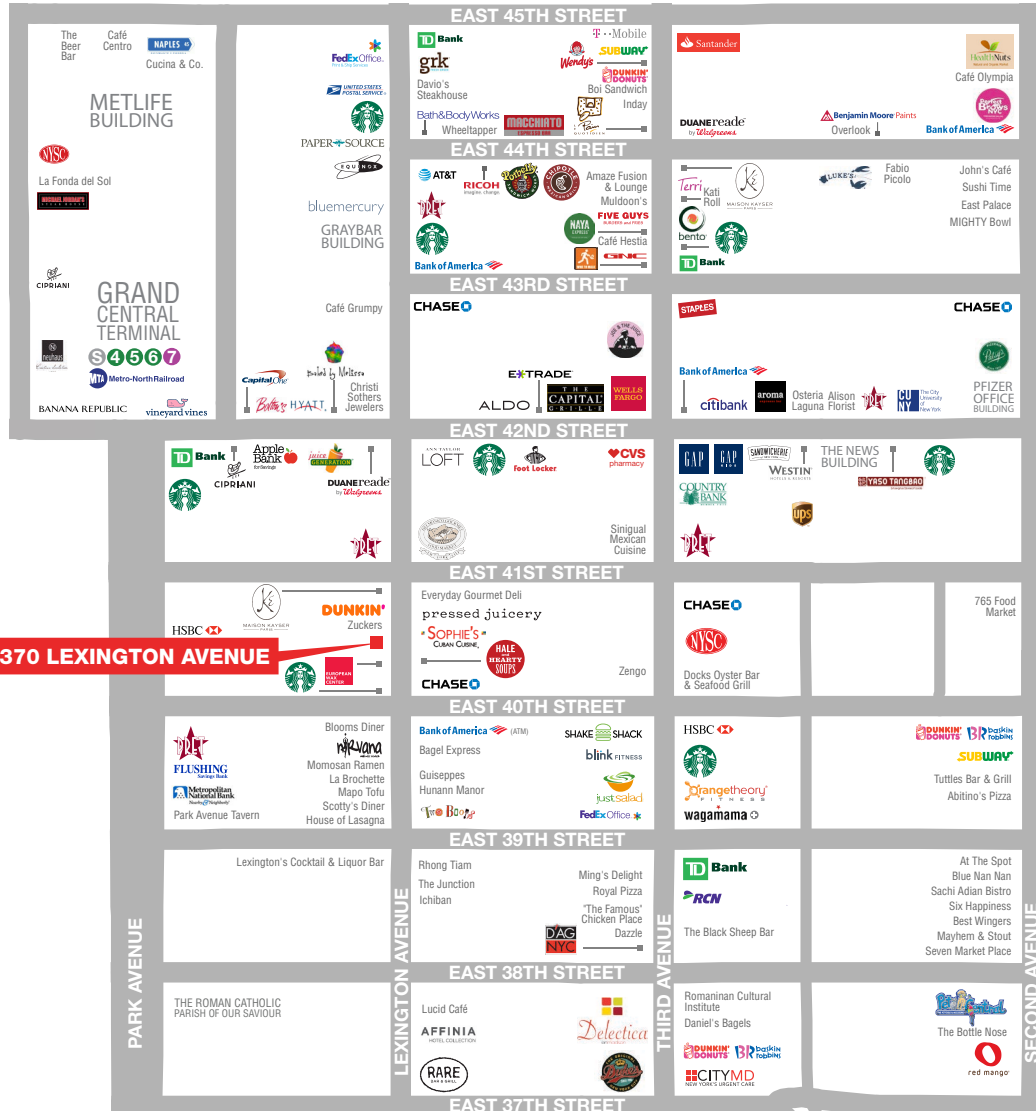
EAST 45TH STREET

The Beer Bar
Café Centro
NAPLES 45
Cucina & Co.
METLIFE BUILDING
NYSC
La Fonda del Sol
MICHAEL JORDAN'S STEAK HOUSE
CIPRIANI
GRAND CENTRAL TERMINAL
S 4 5 6 7
neuhaus
MTA Metro-North Railroad
BANANA REPUBLIC
vineyard vines

FedEx Office.
UNITED STATES POSTAL SERVICE
PAPER SOURCE
EQUINOX
bluemercury
GRAYBAR BUILDING
Café Grumpy
Baked by Melissa
Capital One
Christi Sothers Jewelers
HYATT

TD Bank
T Mobile
grk
Wendy's
SUBWAY
DUNKIN' DONUTS
Davio's Steakhouse
Boi Sandwich
Inday
Bath&BodyWorks
Wheeltapper
MACCHIATO ESPRESSO BAR

Santander
HealthNuts
Café Olympia
DUANE reade by Walgreens
Benjamin Moore Paints
Overlook
Bank of America
Ruby Bakes NYC

EAST 44TH STREET

AT&T
RICOH
Potbelly
CHIPOTLE
Amaze Fusion & Lounge
Muldoon's
PRET
NAYA EXPRESS
FIVE GUYS BURGERS and FRIES
Café Hestia
GNC
Bank of America

Terri
Kati Roll
MAISON KAYSER
LUKE'S
Fabio Picolo
John's Café
Sushi Time
East Palace
MIGHTY Bowl
bento
TD Bank

EAST 43RD STREET

CHASE
E*TRADE
THE CAPITAL GRILLE
WELLS FARGO
ALDO

STAPLES
CHASE
Bank of America
citibank
aroma
Osteria Laguna
Alison Florist
PRET
CUNY The City University of New York
Pfizer
PFIZER OFFICE BUILDING

EAST 42ND STREET

TD Bank
Apple Bank for Savings
juice GENERATION
CIPRIANI
DUANE reade by Walgreens
PRET

ANN TAYLOR LOFT
Foot Locker
CVS pharmacy
Sinigual Mexican Cuisine

GAP
GAP KIDS
SANDWICHERIE
WESTIN
THE NEWS BUILDING
YASO TANGBAO
COUNTRY BANK
UPS
PRET

EAST 41ST STREET

MAISON KAYSER
HSBC
DUNKIN'
Zuckers
370 LEXINGTON AVENUE
EUROPEAN WAX CENTER

Everyday Gourmet Deli
pressed juicery
SOPHIE'S CUBAN CUISINE
HALE and HEARTY SOUPS
Zengo
CHASE

CHASE
NYSC
Docks Oyster Bar & Seafood Grill
765 Food Market

EAST 40TH STREET

PRET
nirvana
Blooms Diner
FLUSHING Savings Bank
Momosan Ramen
La Brochette
Metropolitan National Bank
Mapo Tofu
Scotty's Diner
Park Avenue Tavern
House of Lasagna

Bank of America (ATM)
SHAKE SHACK
Bagel Express
blink FITNESS
Guiseppes
Hunann Manor
just salad
Two Boots
FedEx Office

HSBC
orangetheory FITNESS
wagamama

DUNKIN' DONUTS
baskin robbins
SUBWAY
Tuttles Bar & Grill
Abitino's Pizza

EAST 39TH STREET

Lexington's Cocktail & Liquor Bar

Rhong Tiam
The Junction
Ichiban
Ming's Delight
Royal Pizza
'The Famous' Chicken Place
D'AG NYC
Dazzle

TD Bank
RCN
The Black Sheep Bar

At The Spot
Blue Nan Nan
Sachi Adian Bistro
Six Happiness
Best Wingers
Mayhem & Stout
Seven Market Place

EAST 38TH STREET

PARK AVENUE
LEXINGTON AVENUE
THIRD AVENUE
SECOND AVENUE

THE ROMAN CATHOLIC PARISH OF OUR SAVIOUR

Lucid Café
AFFINIA HOTEL COLLECTION
Delectica
RARE BAR & GRILL

Romaninan Cultural Institute
Daniel's Bagels
DUNKIN' DONUTS
baskin robbins
CITYMD NEW YORK'S URGENT CARE

The Bottle Nose
red mango

EAST 37TH STREET